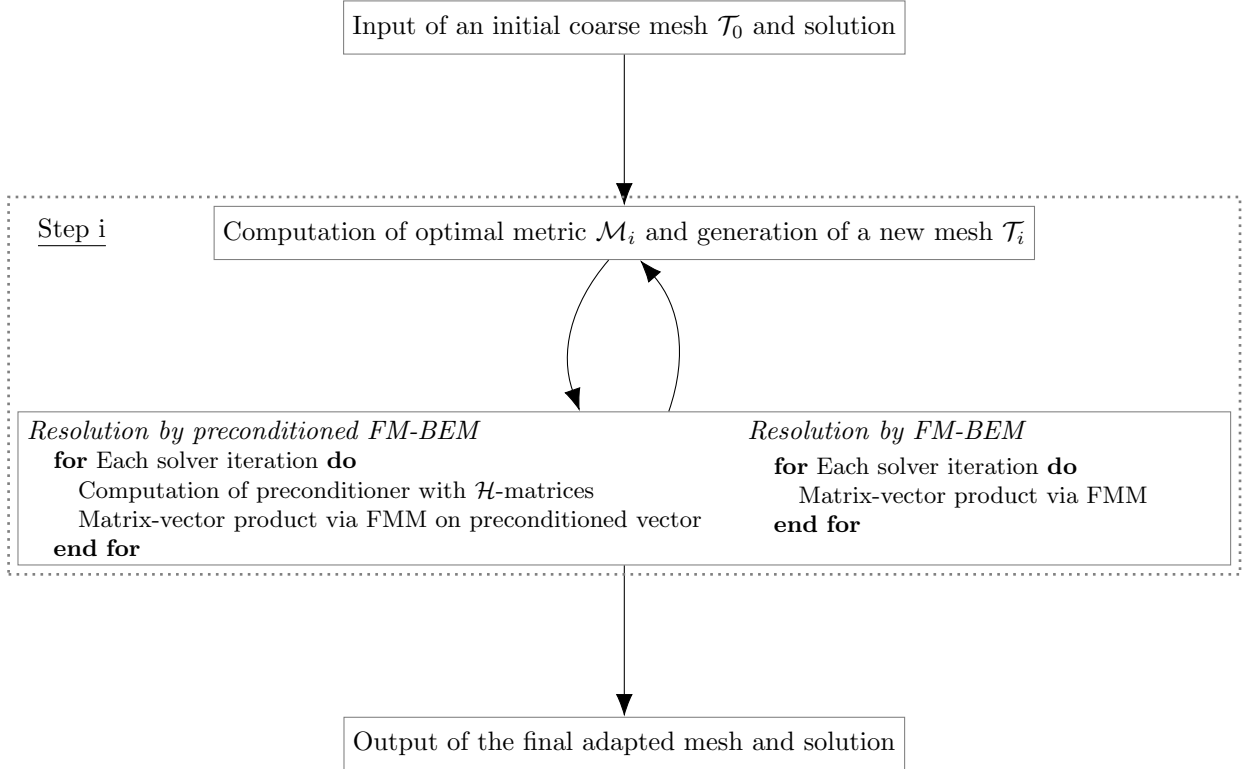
Input of an initial coarse mesh $\mathcal{T}_0$ and solution

Step i

Computation of optimal metric $\mathcal{M}_i$ and generation of a new mesh $\mathcal{T}_i$

*Resolution by preconditioned FM-BEM*
**for** Each solver iteration **do**
Computation of preconditioner with $\mathcal{H}$-matrices
Matrix-vector product via FMM on preconditioned vector
**end for**

*Resolution by FM-BEM*
**for** Each solver iteration **do**
Matrix-vector product via FMM
**end for**

Output of the final adapted mesh and solution